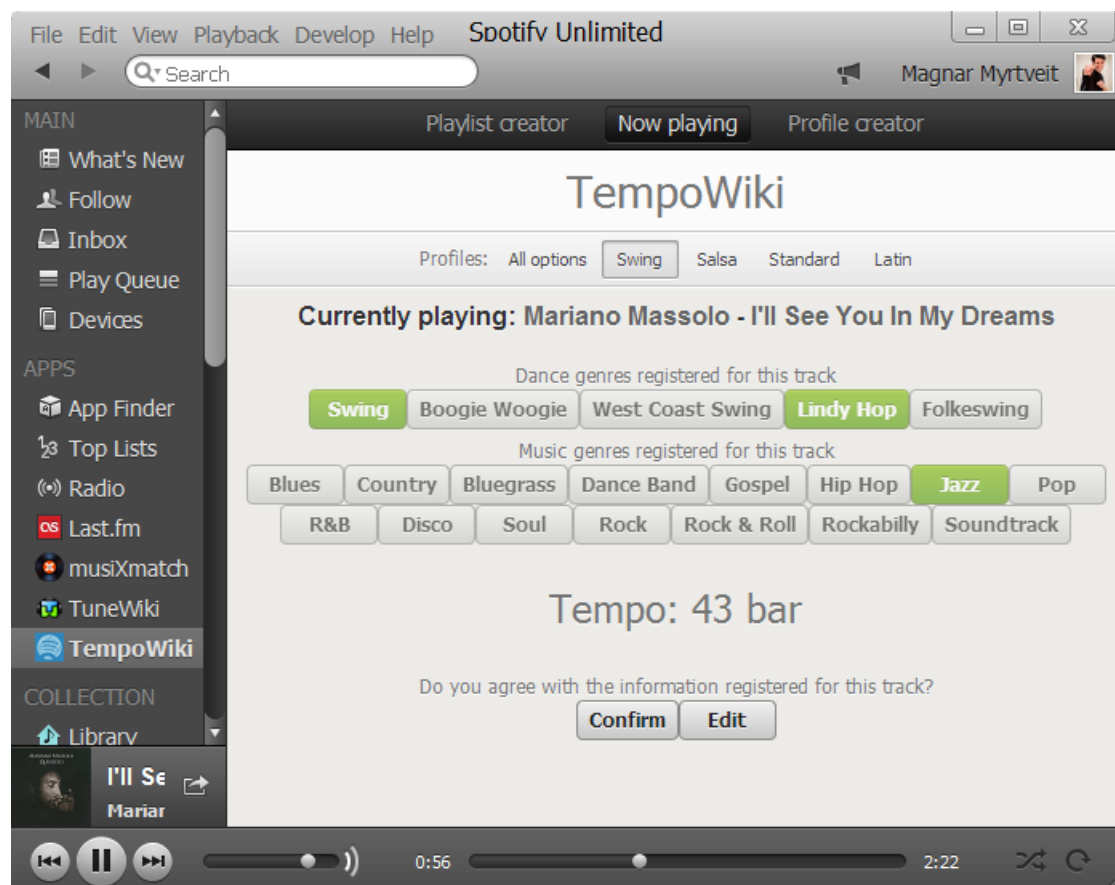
File Edit View Playback Develop Help Spotify Unlimited

Search

Magnar Myrtveit

MAIN
What's New
Follow
Inbox
Play Queue
Devices
APPS
App Finder
Top Lists
Radio
Last.fm
musiXmatch
TuneWiki
TempoWiki
COLLECTION
Library

I'll Se
Mariar

Playlist creator Now playing Profile creator

TempoWiki

Profiles: All options Swing Salsa Standard Latin

Currently playing: Mariano Massolo - I'll See You In My Dreams

Dance genres registered for this track
Swing Boogie Woogie West Coast Swing Lindy Hop Folkeswing

Music genres registered for this track
Blues Country Bluegrass Dance Band Gospel Hip Hop Jazz Pop
R&B Disco Soul Rock Rock & Roll Rockabilly Soundtrack

Tempo: 43 bar

Do you agree with the information registered for this track?
Confirm Edit

0:56 2:22